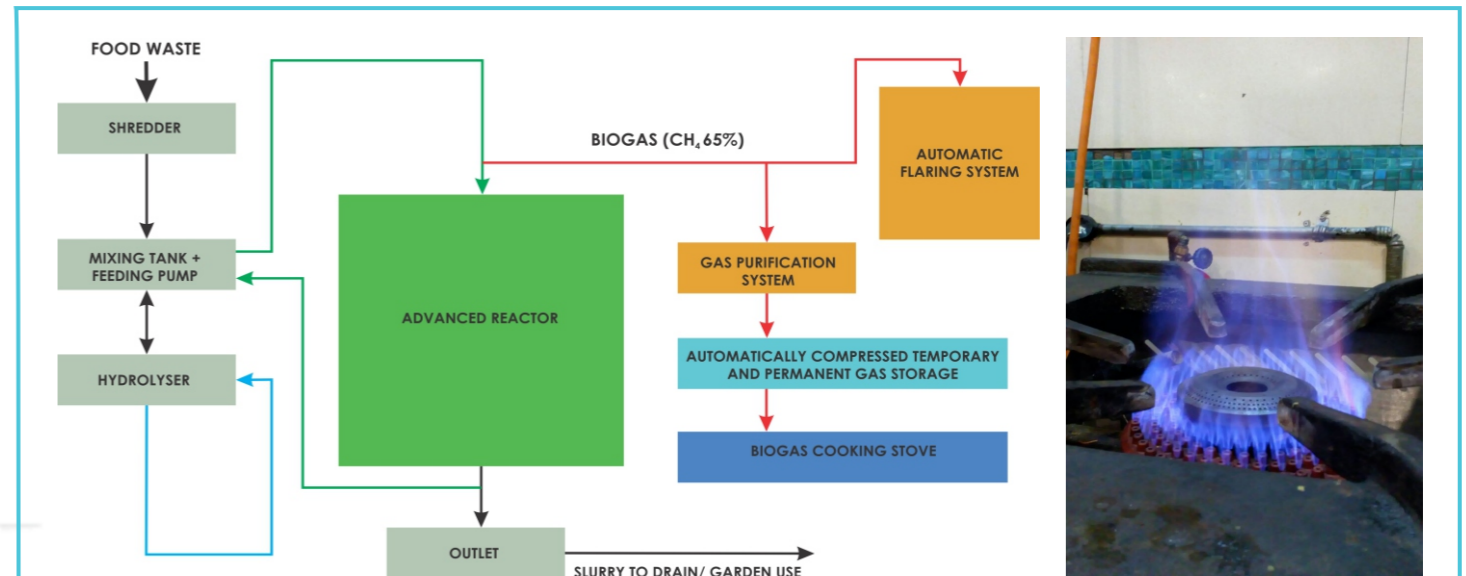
FOOD WASTE

SHREDDER

MIXING TANK + FEEDING PUMP

HYDROLYSER

ADVANCED REACTOR

BIOGAS ($CH_4$ 65%)

AUTOMATIC FLARING SYSTEM

GAS PURIFICATION SYSTEM

AUTOMATICALLY COMPRESSED TEMPORARY AND PERMANENT GAS STORAGE

BIOGAS COOKING STOVE

OUTLET

SLURRY TO DRAIN/ GARDEN USE